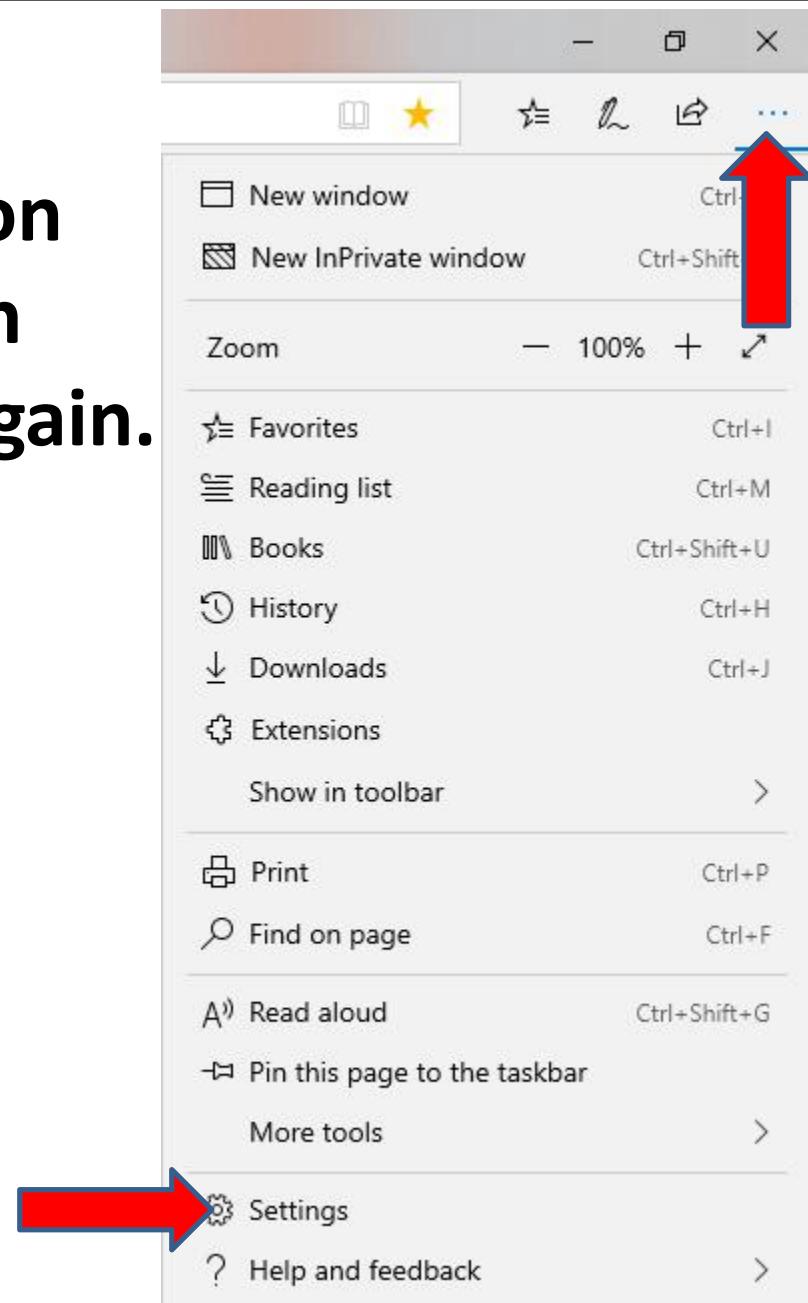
on
n
gain.

New window Ctrl-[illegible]
New InPrivate window Ctrl+Shift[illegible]
Zoom — 100% +
Favorites Ctrl+I
Reading list Ctrl+M
Books Ctrl+Shift+U
History Ctrl+H
Downloads Ctrl+J
Extensions
Show in toolbar >
Print Ctrl+P
Find on page Ctrl+F
Read aloud Ctrl+Shift+G
Pin this page to the taskbar
More tools >
Settings
Help and feedback >